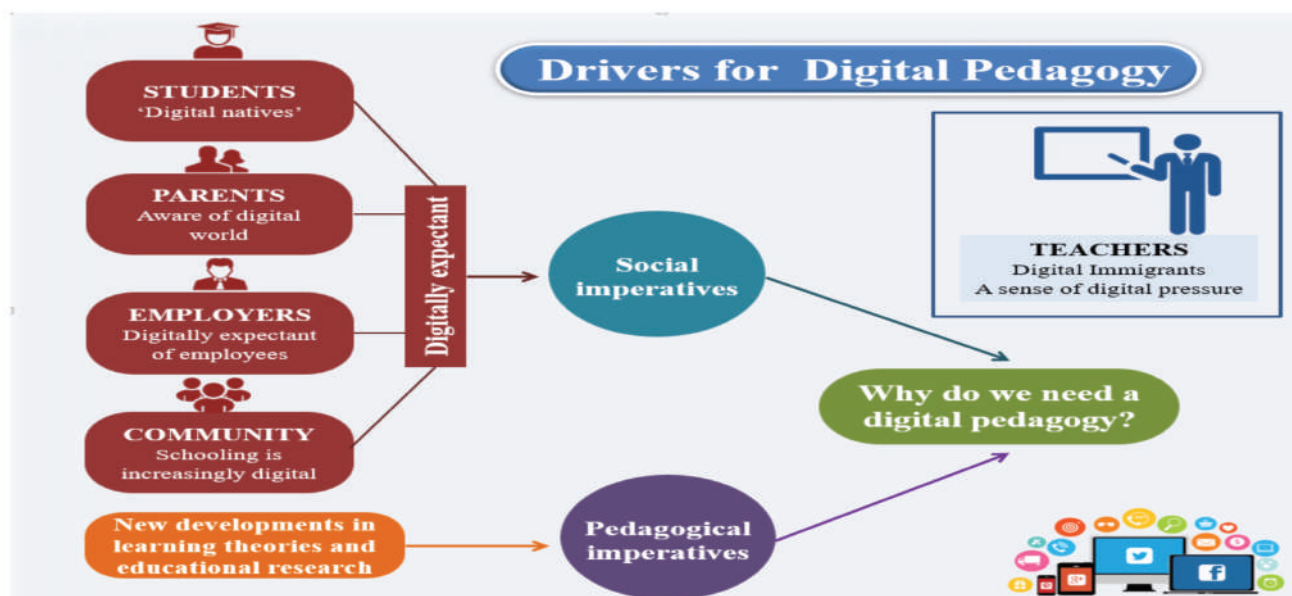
Drivers for Digital Pedagogy

STUDENTS
'Digital natives'

PARENTS
Aware of digital world

EMPLOYERS
Digitally expectant of employees

COMMUNITY
Schooling is increasingly digital

Digitally expectant

Social imperatives

TEACHERS
Digital Immigrants
A sense of digital pressure

Why do we need a digital pedagogy?

New developments in learning theories and educational research

Pedagogical imperatives